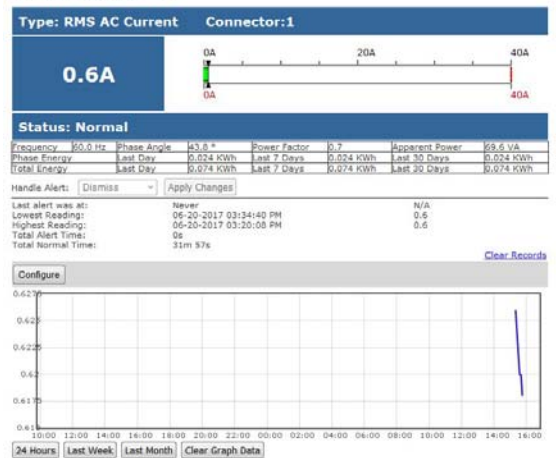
Type: RMS AC Current Connector:1

0.6A

0A 20A 40A

0A 40A

Status: Normal

| Frequency | 60.0 Hz | Phase Angle | 43.8 ° | Power Factor | 0.7 | Apparent Power | 69.6 VA |
|---|---|---|---|---|---|---|---|
| Phase Energy | | Last Day | 0.024 KWh | Last 7 Days | 0.024 KWh | Last 30 Days | 0.024 KWh |
| Total Energy | | Last Day | 0.074 KWh | Last 7 Days | 0.074 KWh | Last 30 Days | 0.074 KWh |

Handle Alert: Dismiss Apply Changes

Last alert was at: Never N/A
Lowest Reading: 06-20-2017 03:34:40 PM 0.6
Highest Reading: 06-20-2017 03:20:08 PM 0.6
Total Alert Time: 0s
Total Normal Time: 31m 57s

Clear Records

Configure

0.6275
0.625
0.6225
0.62
0.6175
0.615

10:00 12:00 14:00 16:00 18:00 20:00 22:00 00:00 02:00 04:00 06:00 08:00 10:00 12:00 14:00 16:00

24 Hours Last Week Last Month Clear Graph Data